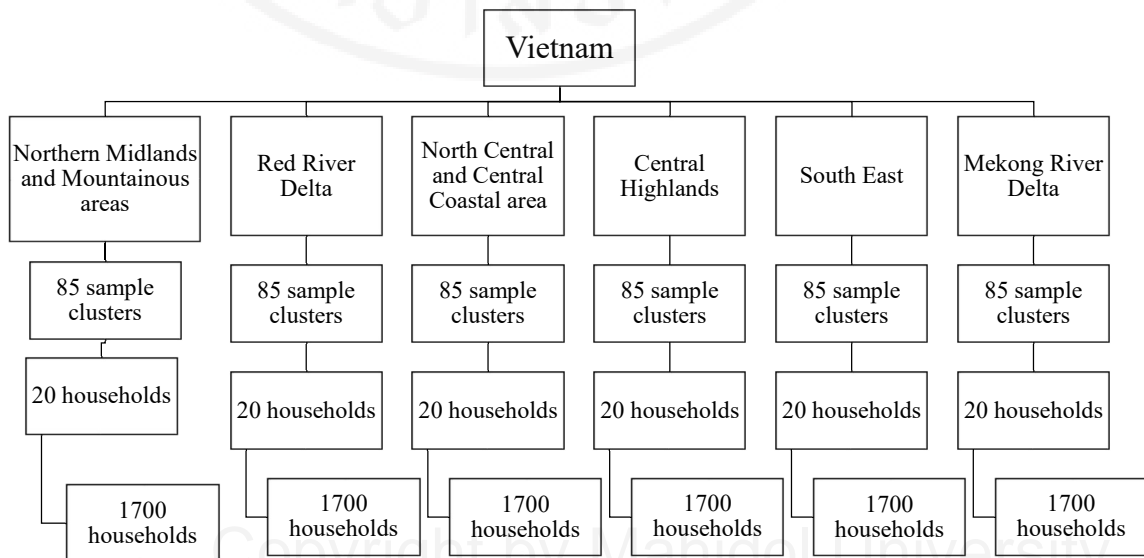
Vietnam

Northern Midlands and Mountainous areas

85 sample clusters

20 households

1700 households

Red River Delta

85 sample clusters

20 households

1700 households

North Central and Central Coastal area

85 sample clusters

20 households

1700 households

Central Highlands

85 sample clusters

20 households

1700 households

South East

85 sample clusters

20 households

1700 households

Mekong River Delta

85 sample clusters

20 households

1700 households

Copyright by Mahidol University